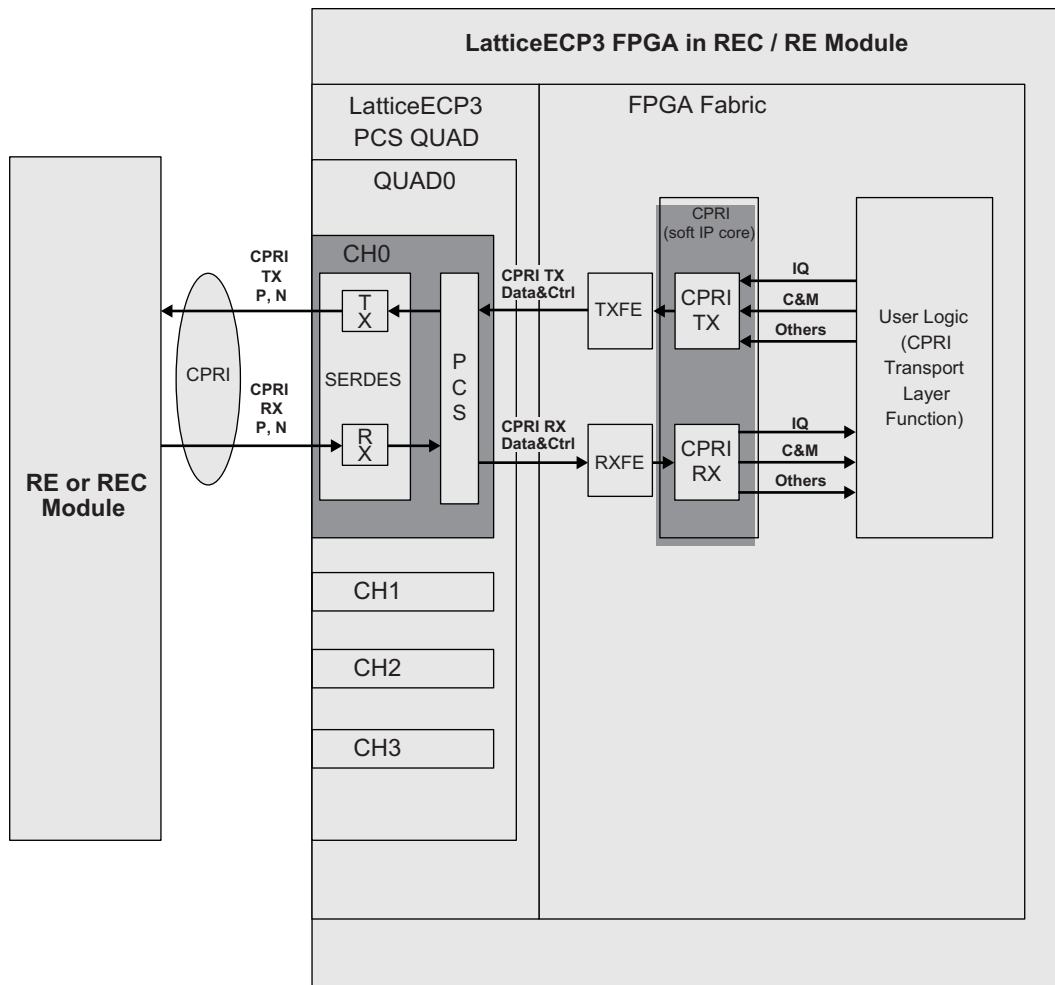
LatticeECP3 FPGA in REC / RE Module

LatticeECP3 PCS QUAD

FPGA Fabric

QUAD0

RE or REC Module

CPRI

CPRI TX P, N

CPRI RX P, N

CH0

SERDES

T X

R X

P C S

CPRI TX Data&Ctrl

CPRI RX Data&Ctrl

TXFE

RXFE

CPRI (soft IP core)

CPRI TX

CPRI RX

IQ

C&M

Others

IQ

C&M

Others

User Logic (CPRI Transport Layer Function)

CH1

CH2

CH3